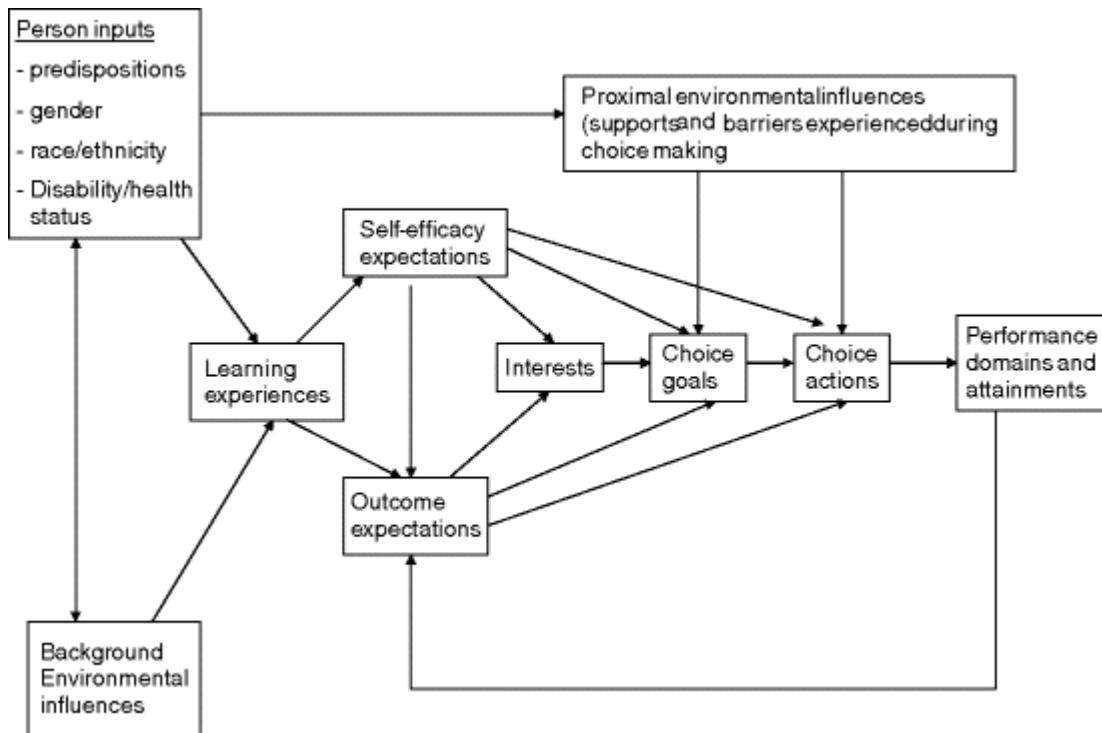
Person inputs
- predispositions
- gender
- race/ethnicity
- Disability/health status

Proximal environmentalinfluences (supportsand barriers experiencedduring choice making

Self-efficacy expectations

Learning experiences

Interests

Choice goals

Choice actions

Performance domains and attainments

Outcome expectations

Background Environmental influences